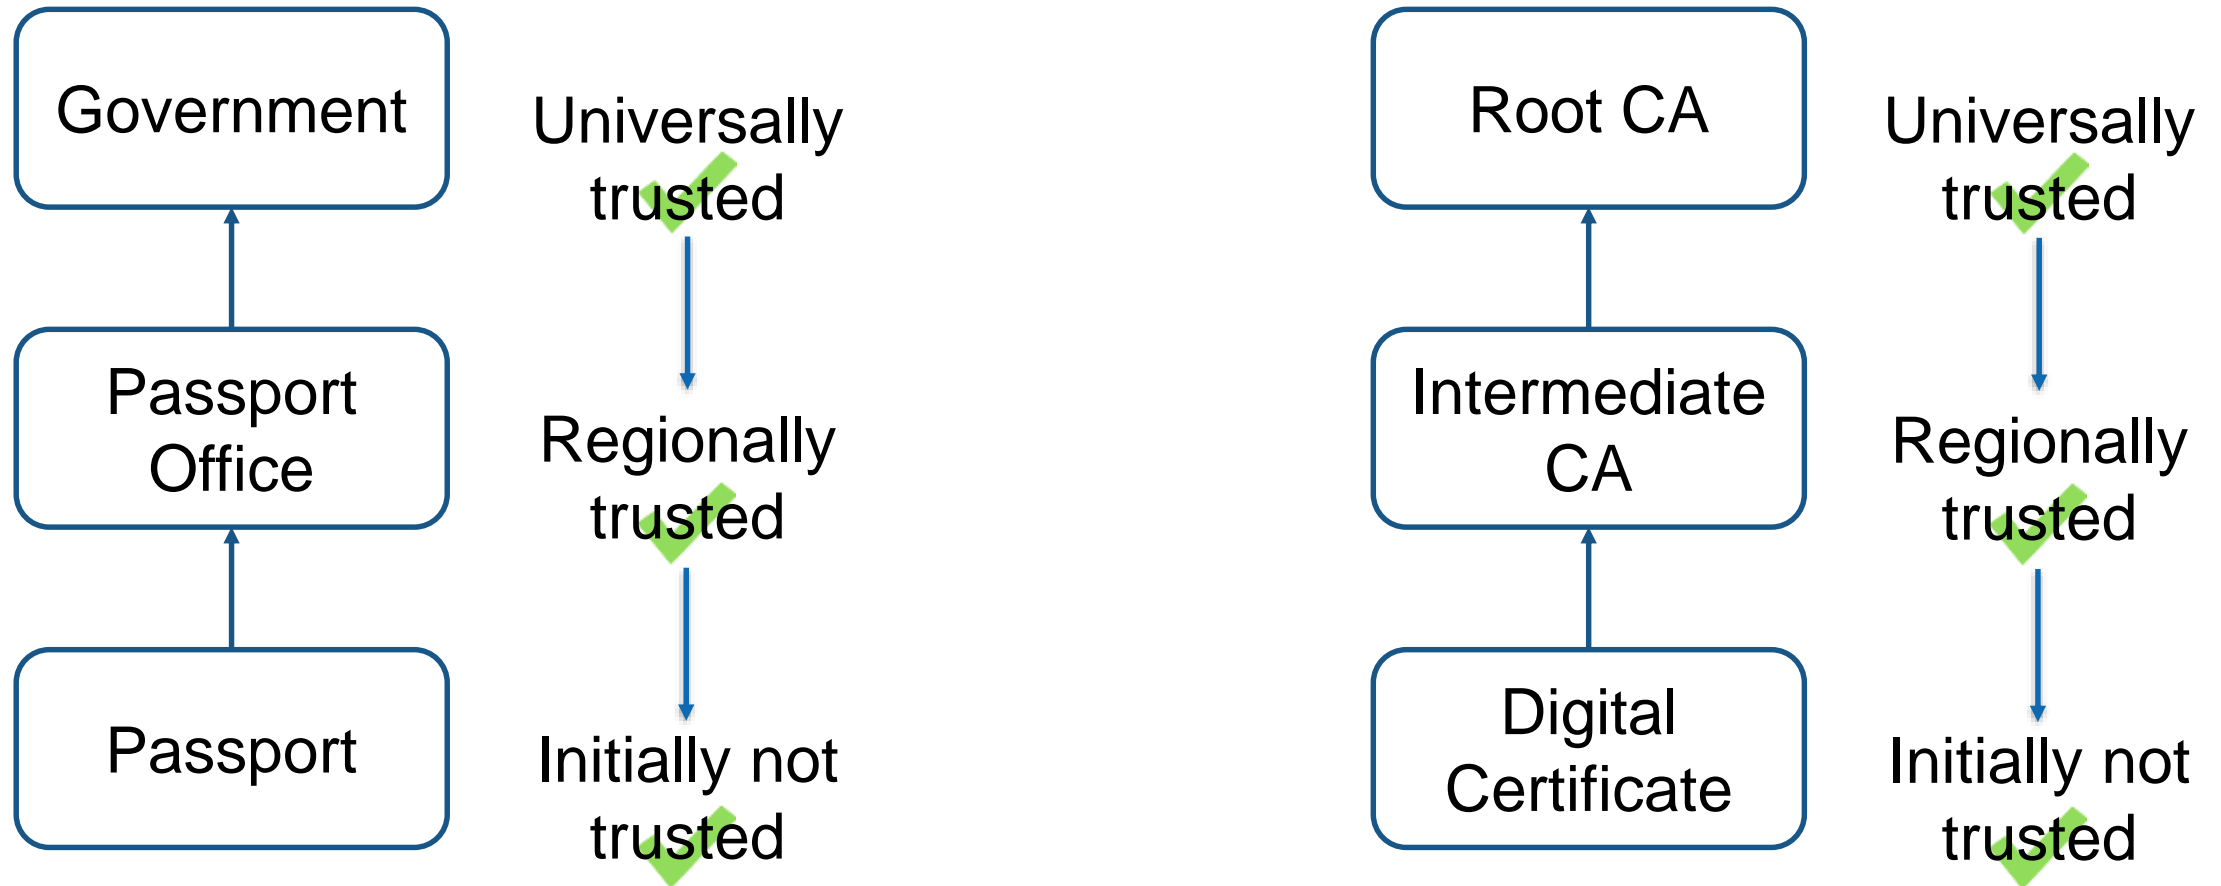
Government

Passport Office

Passport

Universally trusted

Regionally trusted

Initially not trusted

Root CA

Intermediate CA

Digital Certificate

Universally trusted

Regionally trusted

Initially not trusted